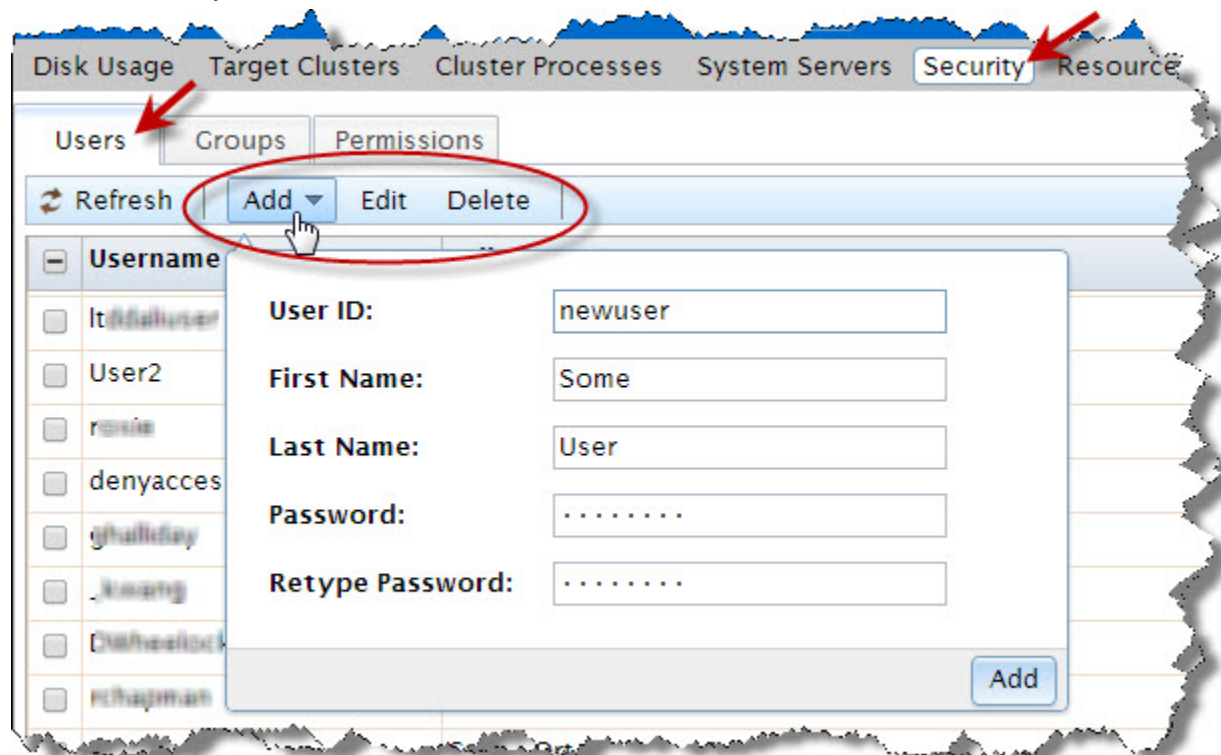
Disk Usage Target Clusters Cluster Processes System Servers Security Resource

Users Groups Permissions

Refresh Add Edit Delete

Username

lt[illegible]

User2

r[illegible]

denyacces

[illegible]

_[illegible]

D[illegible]

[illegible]

User ID: newuser

First Name: Some

Last Name: User

Password: ········

Retype Password: ········

Add